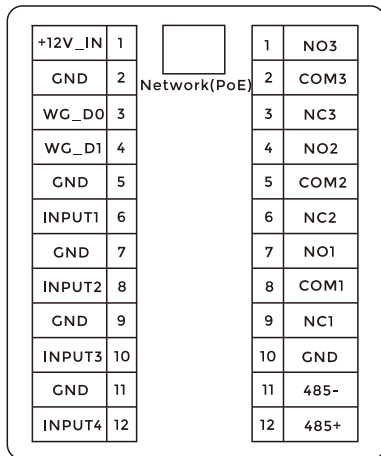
| +12V_IN | 1 |
|---|---|
| GND | 2 |
| WG_D0 | 3 |
| WG_D1 | 4 |
| GND | 5 |
| INPUT1 | 6 |
| GND | 7 |
| INPUT2 | 8 |
| GND | 9 |
| INPUT3 | 10 |
| GND | 11 |
| INPUT4 | 12 |

Network(PoE)

| 1 | NO3 |
|---|---|
| 2 | COM3 |
| 3 | NC3 |
| 4 | NO2 |
| 5 | COM2 |
| 6 | NC2 |
| 7 | NO1 |
| 8 | COM1 |
| 9 | NC1 |
| 10 | GND |
| 11 | 485- |
| 12 | 485+ |